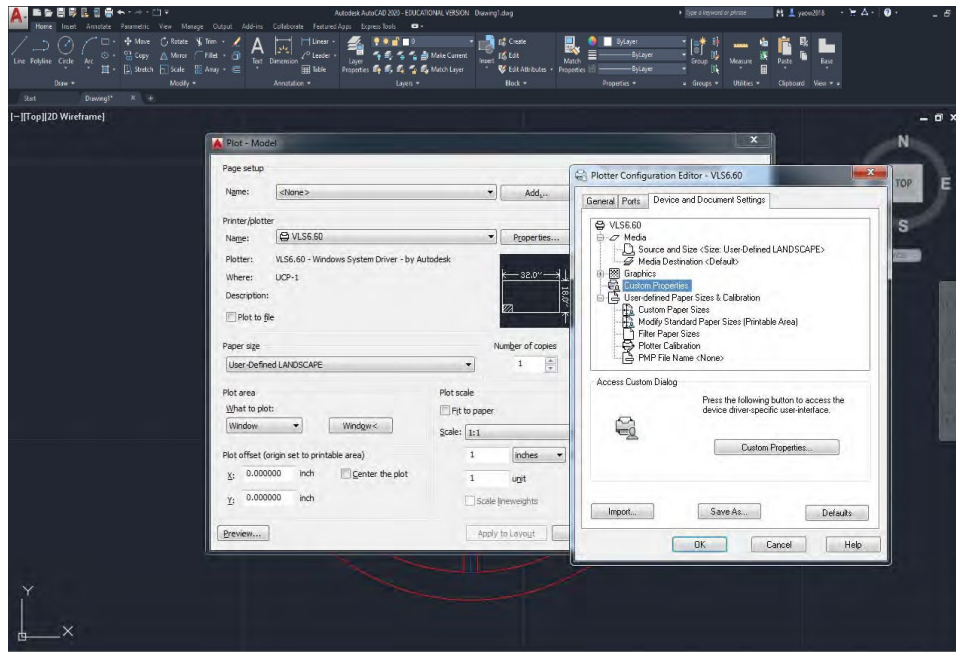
Autodesk AutoCAD 2020 - EDUCATIONAL VERSION Drawing1.dwg
Type a keyword or phrase
Home Insert Annotate Parametric View Manage Output Add-ins Collaborate Featured Apps Express Tools
Line Polyline Circle Arc
Draw
Move Rotate Trim Copy Mirror Fillet Stretch Scale Array
Modify
Text Dimension Linear Leader Table
Annotation
Layer Properties Make Current Match Layer
Layers
Insert Create Edit Edit Attributes
Block
Match Properties ByLayer ByLayer ByLayer
Properties
Group
Groups
Measure
Utilities
Paste
Clipboard
Base
View
Start Drawing1*
[-][Top][2D Wireframe]

Plot - Model
Page setup
Name: <None> Add...
Printer/plotter
Name: VLS6.60 Properties...
Plotter: VLS6.60 - Windows System Driver - by Autodesk
Where: UCP-1
Description:
Plot to file
32.0″
18.0″
Paper size
User-Defined LANDSCAPE
Number of copies
1
Plot area
What to plot:
Window Window<
Plot scale
Fit to paper
Scale: 1:1
1 inches
1 unit
Scale lineweights
Plot offset (origin set to printable area)
X: 0.000000 inch Center the plot
Y: 0.000000 inch
Preview... Apply to Layout

Plotter Configuration Editor - VLS6.60
General Ports Device and Document Settings
VLS6.60
Media
Source and Size <Size: User-Defined LANDSCAPE>
Media Destination <Default>
Graphics
Custom Properties
User-defined Paper Sizes & Calibration
Custom Paper Sizes
Modify Standard Paper Sizes (Printable Area)
Filter Paper Sizes
Plotter Calibration
PMP File Name <None>
Access Custom Dialog
Press the following button to access the device driver-specific user-interface.
Custom Properties...
Import... Save As... Defaults
OK Cancel Help

N
TOP
E
S
Y
X